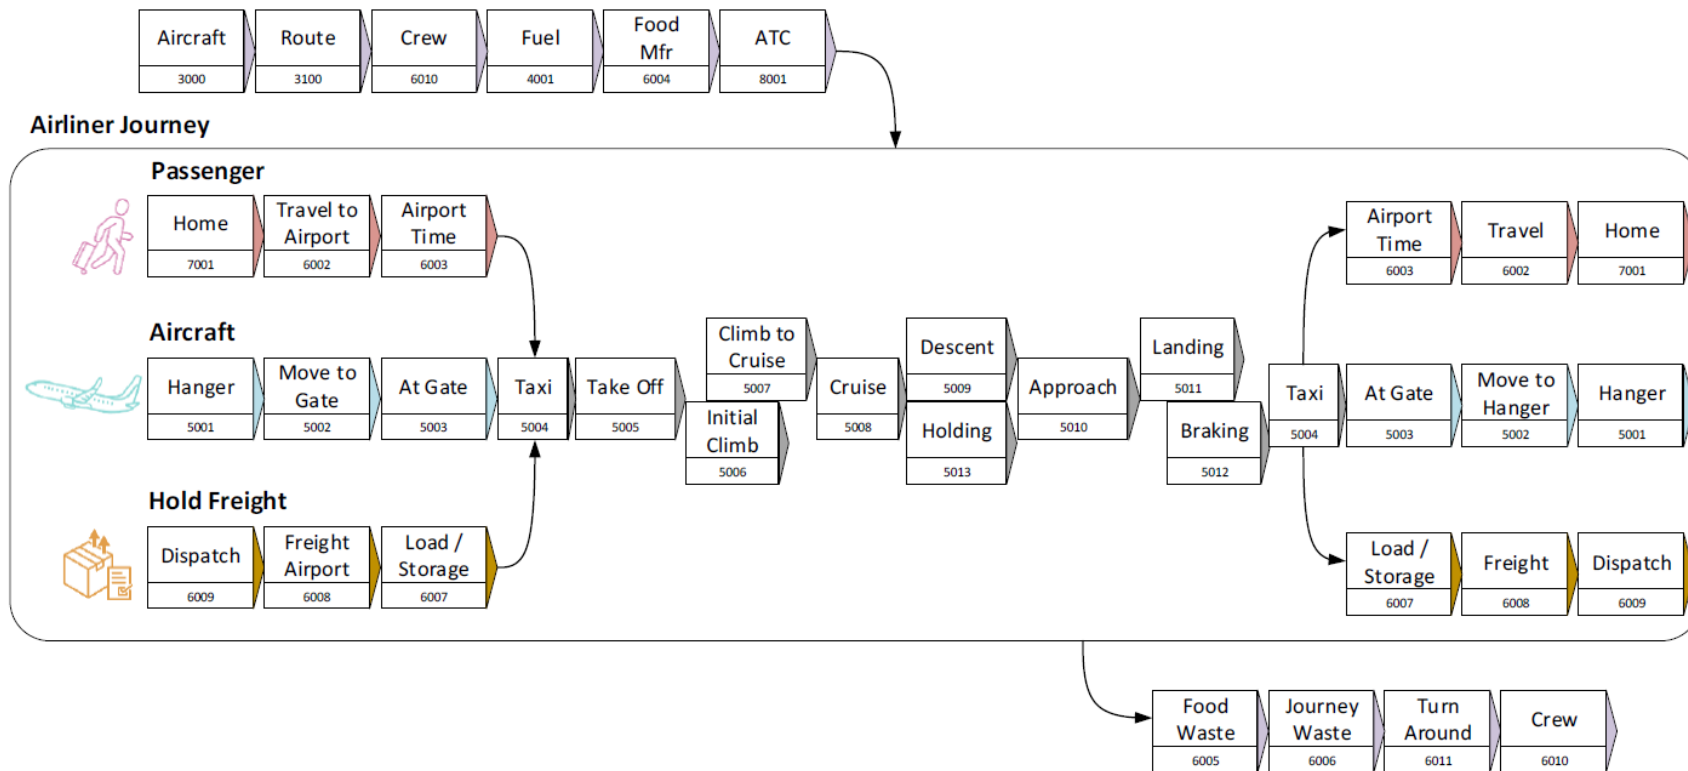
Aircraft 3000
Route 3100
Crew 6010
Fuel 4001
Food Mfr 6004
ATC 8001

Airliner Journey

Passenger

Home 7001
Travel to Airport 6002
Airport Time 6003

Aircraft

Hanger 5001
Move to Gate 5002
At Gate 5003
Taxi 5004
Take Off 5005
Initial Climb 5006
Climb to Cruise 5007
Cruise 5008
Descent 5009
Holding 5013
Approach 5010
Landing 5011
Braking 5012
Taxi 5004
At Gate 5003
Move to Hanger 5002
Hanger 5001

Hold Freight

Dispatch 6009
Freight Airport 6008
Load / Storage 6007

Airport Time 6003
Travel 6002
Home 7001

Load / Storage 6007
Freight 6008
Dispatch 6009

Food Waste 6005
Journey Waste 6006
Turn Around 6011
Crew 6010